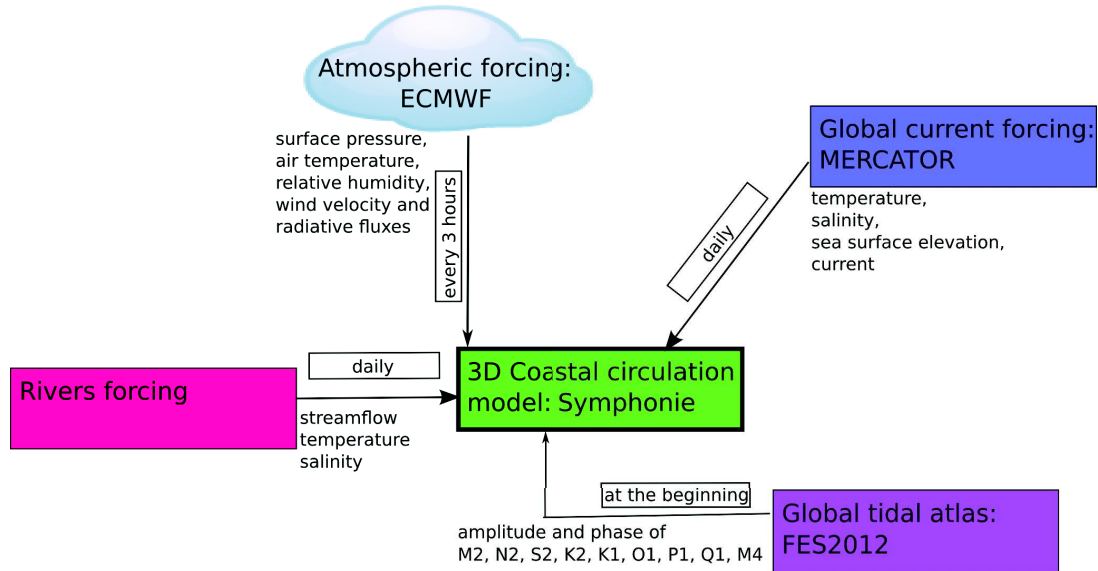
Atmospheric forcing: ECMWF

surface pressure, air temperature, relative humidity, wind velocity and radiative fluxes

every 3 hours

Global current forcing: MERCATOR

temperature, salinity, sea surface elevation, current

daily

daily

Rivers forcing

streamflow temperature salinity

3D Coastal circulation model: Symphonie

at the beginning

Global tidal atlas: FES2012

amplitude and phase of M2, N2, S2, K2, K1, O1, P1, Q1, M4